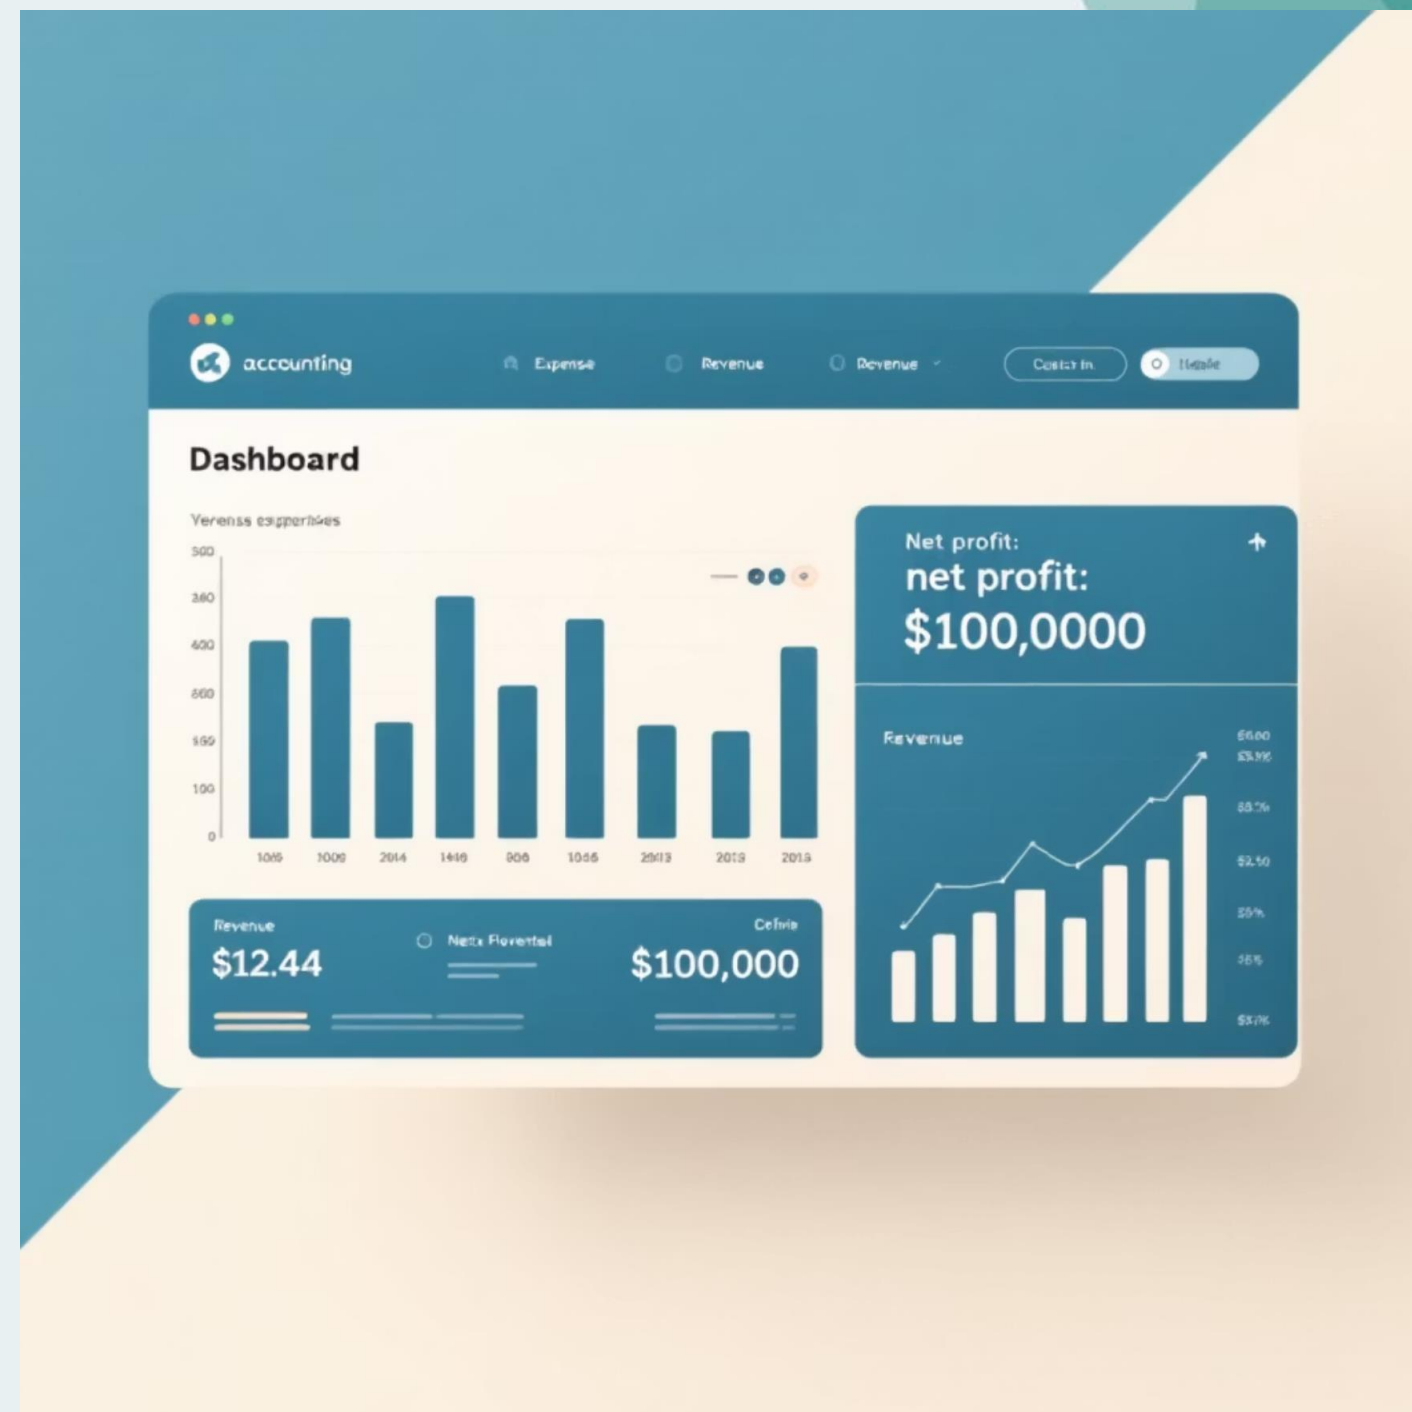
accounting

Expense

Revenue

Revenue

Contact In

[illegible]

Dashboard

Verenss expperhses

500
380
400
500
150
100
0

1000
1000
2014
1440
906
1066
2013
2019
2015

Net profit:

net profit:

$100,0000

Revenue

$600
$3.5%
$5.5%
$2.50
55%
38%
$37%

Revenue

$12.44

Netx Flevental

Cefvis

$100,000